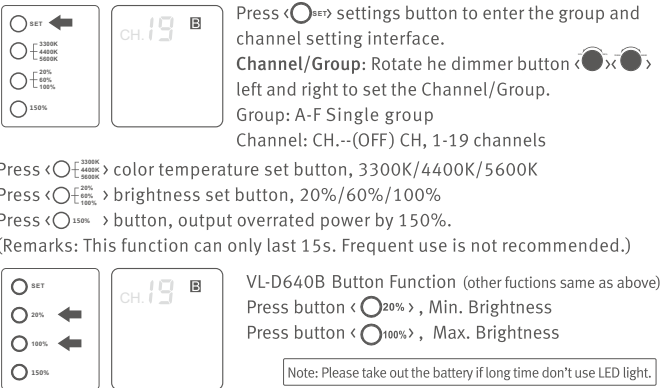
SET
3300K
4400K
5600K
20%
60%
100%
150%

CH. 19 B

Press ‹ SET › settings button to enter the group and channel setting interface.
Channel/Group: Rotate he dimmer button ‹ ›‹ › left and right to set the Channel/Group.
Group: A-F Single group
Channel: CH.--(OFF) CH, 1-19 channels

Press ‹ 3300K 4400K 5600K › color temperature set button, 3300K/4400K/5600K
Press ‹ 20% 60% 100% › brightness set button, 20%/60%/100%
Press ‹ 150% › button, output overrated power by 150%.
(Remarks: This function can only last 15s. Frequent use is not recommended.)

SET
20%
100%
150%

CH. 19 B

VL-D640B Button Function (other fuctions same as above)
Press button ‹ 20% ›, Min. Brightness
Press button ‹ 100% ›, Max. Brightness

Note: Please take out the battery if long time don't use LED light.